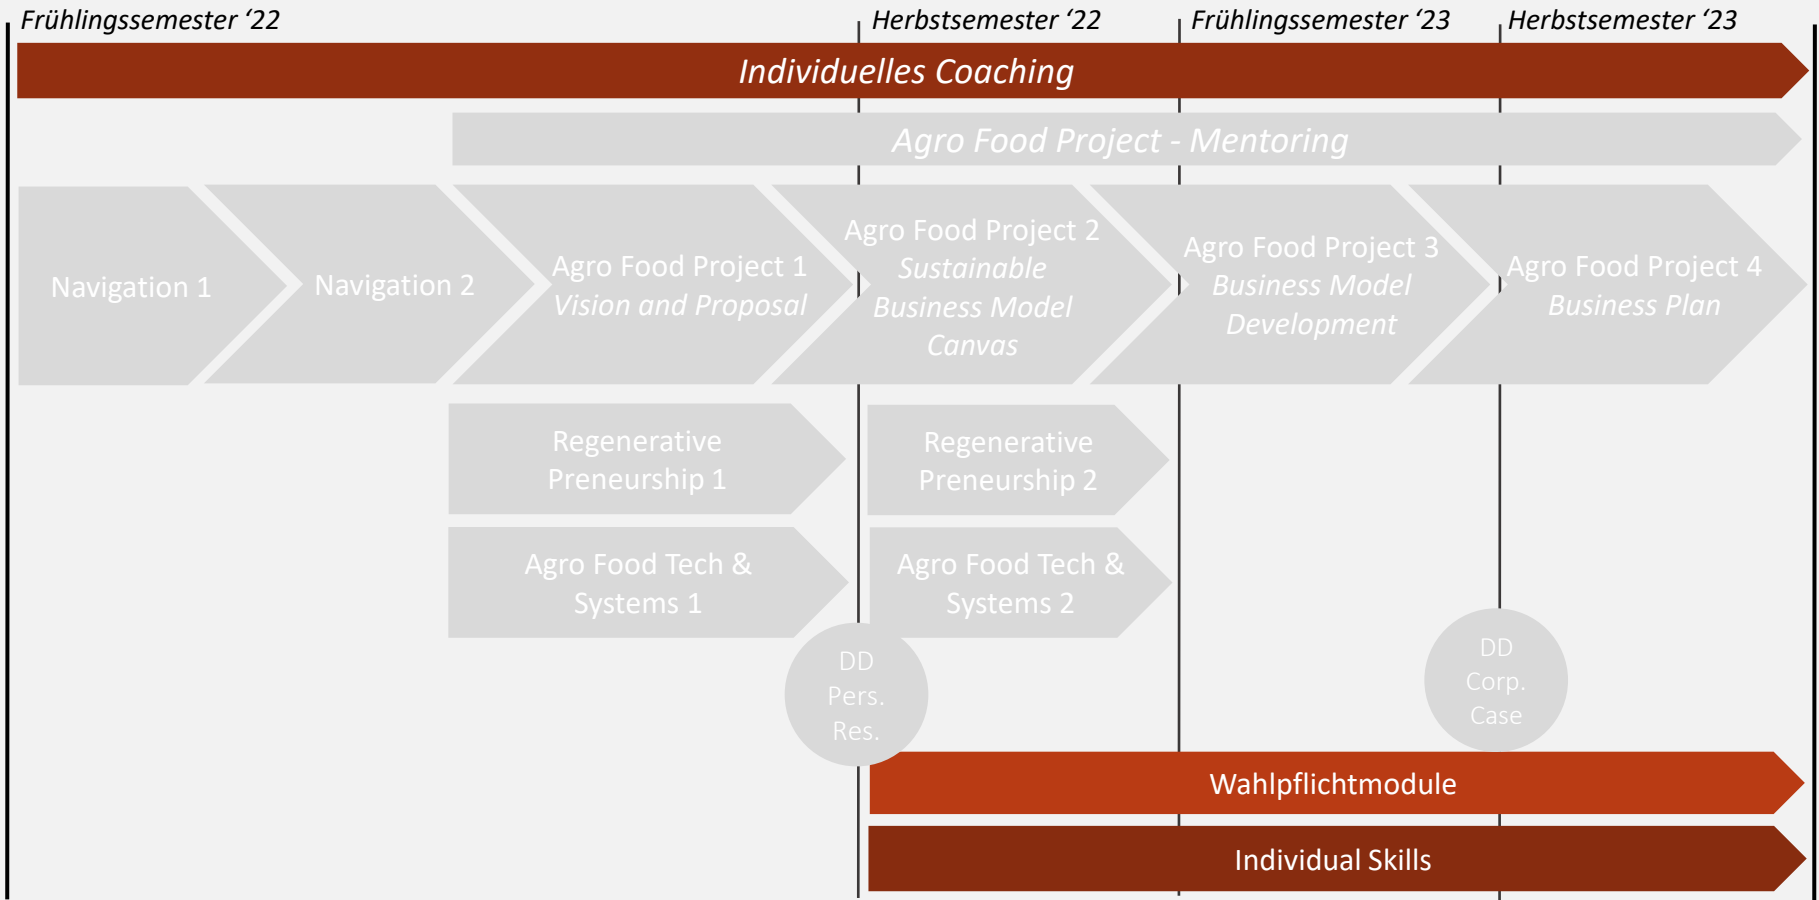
Frühlingssemester '22

Herbstsemester '22

Frühlingssemester '23

Herbstsemester '23

Individuelles Coaching

Agro Food Project - Mentoring

Navigation 1

Navigation 2

Agro Food Project 1
Vision and Proposal

Agro Food Project 2
Sustainable Business Model Canvas

Agro Food Project 3
Business Model Development

Agro Food Project 4
Business Plan

Regenerative Preneurship 1

Regenerative Preneurship 2

Agro Food Tech & Systems 1

Agro Food Tech & Systems 2

DD Pers. Res.

DD Corp. Case

Wahlpflichtmodule

Individual Skills